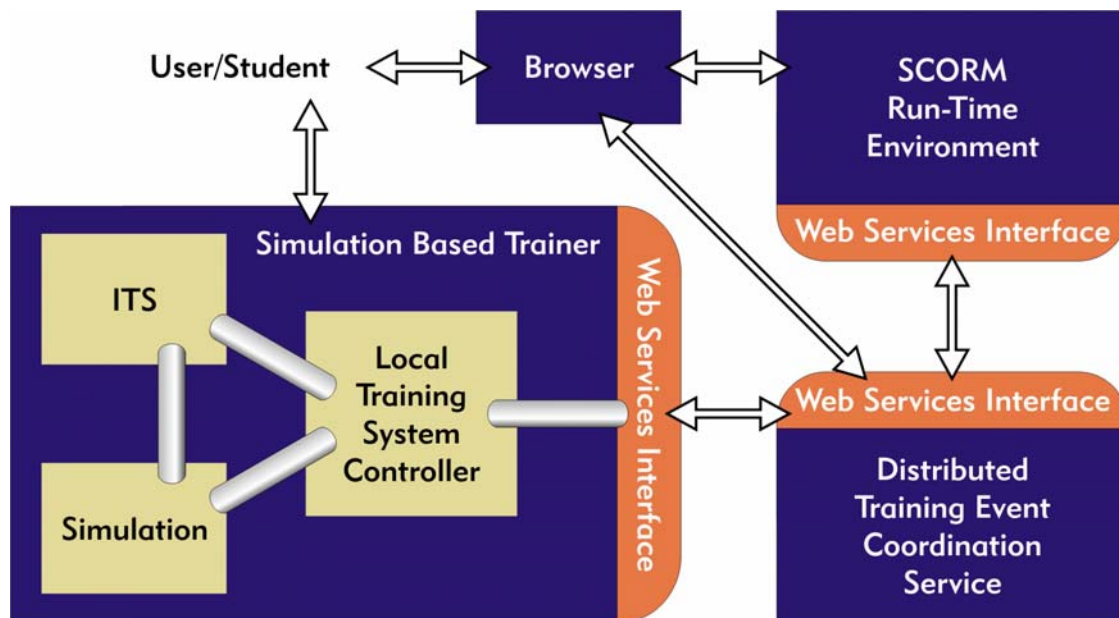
User/Student

Browser

SCORM Run-Time Environment

Web Services Interface

Simulation Based Trainer

ITS

Local Training System Controller

Simulation

Web Services Interface

Web Services Interface

Distributed Training Event Coordination Service